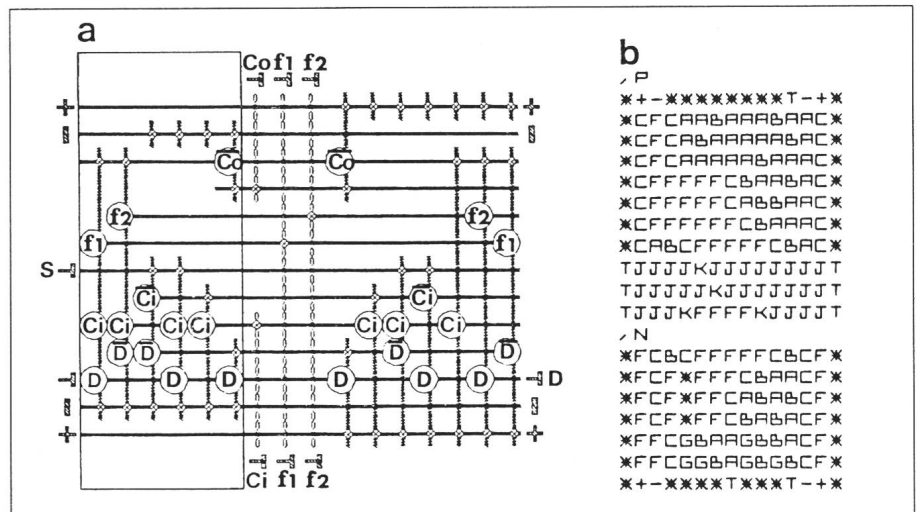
a

Co f1 f2

Co

Co

f2

f2

f1

f1

S

Ci

Ci

Ci Ci

Ci Ci

Ci Ci

Ci

D D

D

D

D D D

D D D D

D

Ci f1 f2

b

, P

✱+-✱✱✱✱✱✱✱T-+✱
✱CFCAABAAABAAC✱
✱CFCABAAAAABAC✱
✱CFCAAAAABAAAC✱
✱CFFFFFCBAABAC✱
✱CFFFFFCABBAAC✱
✱CFFFFFFCBAAAC✱
✱CABCFFFFFCBAC✱
TJJJJKJJJJJJJJT
TJJJJJKJJJJJJJT
TJJJKFFFFKJJJJT

, N

✱FCBCFFFFFCBCF✱
✱FCF✱FFFCBAACF✱
✱FCF✱FFCABABCF✱
✱FCF✱FFCBABACF✱
✱FFCGBAAGBBACF✱
✱FFCGGBAGBGBCF✱
✱+-✱✱✱T✱✱✱T-+✱